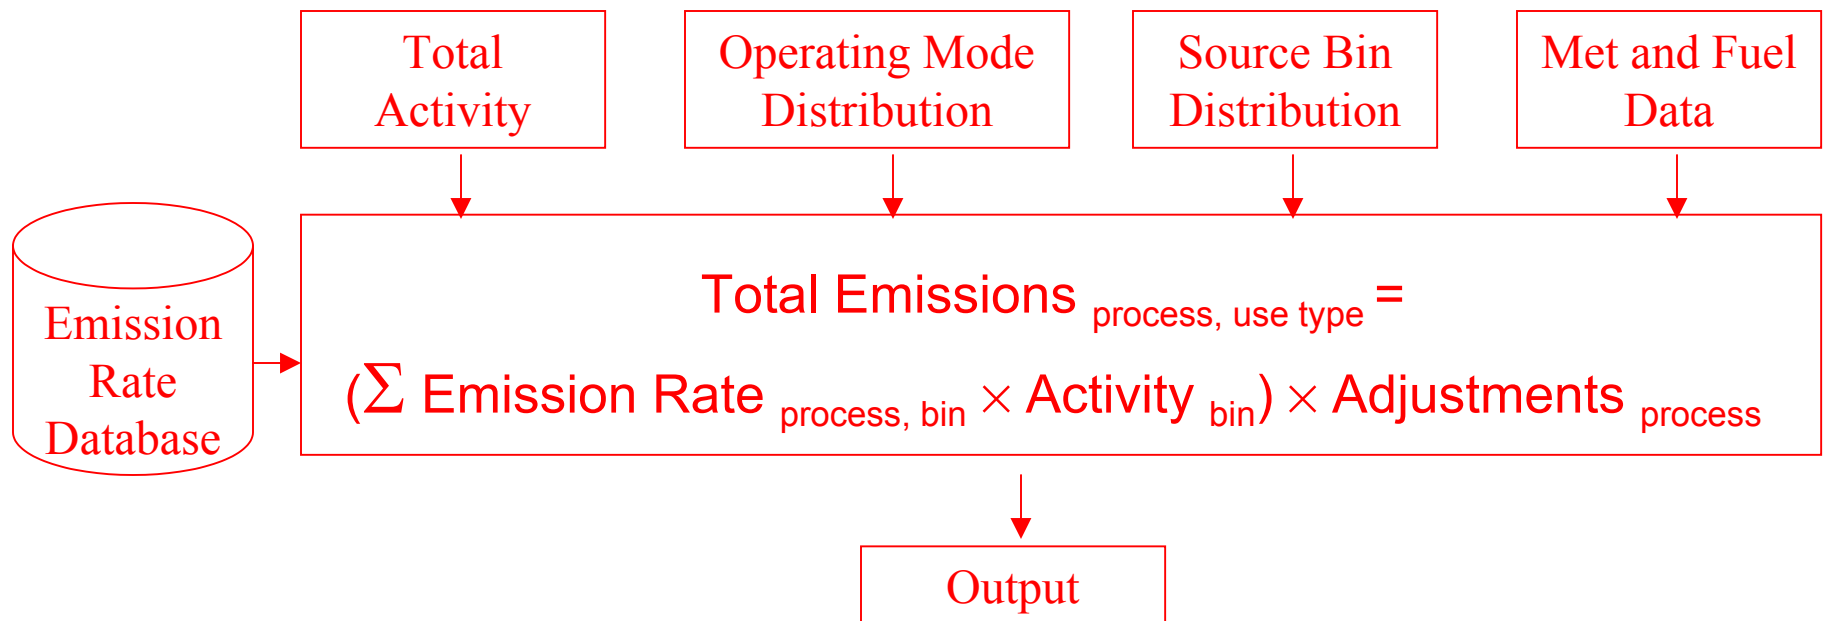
Total Activity

Operating Mode Distribution

Source Bin Distribution

Met and Fuel Data

Emission Rate Database

Total Emissions $_{\text{process, use type}}$ =

($\Sigma$ Emission Rate $_{\text{process, bin}}$ $\times$ Activity $_{\text{bin}}$) $\times$ Adjustments $_{\text{process}}$

Output